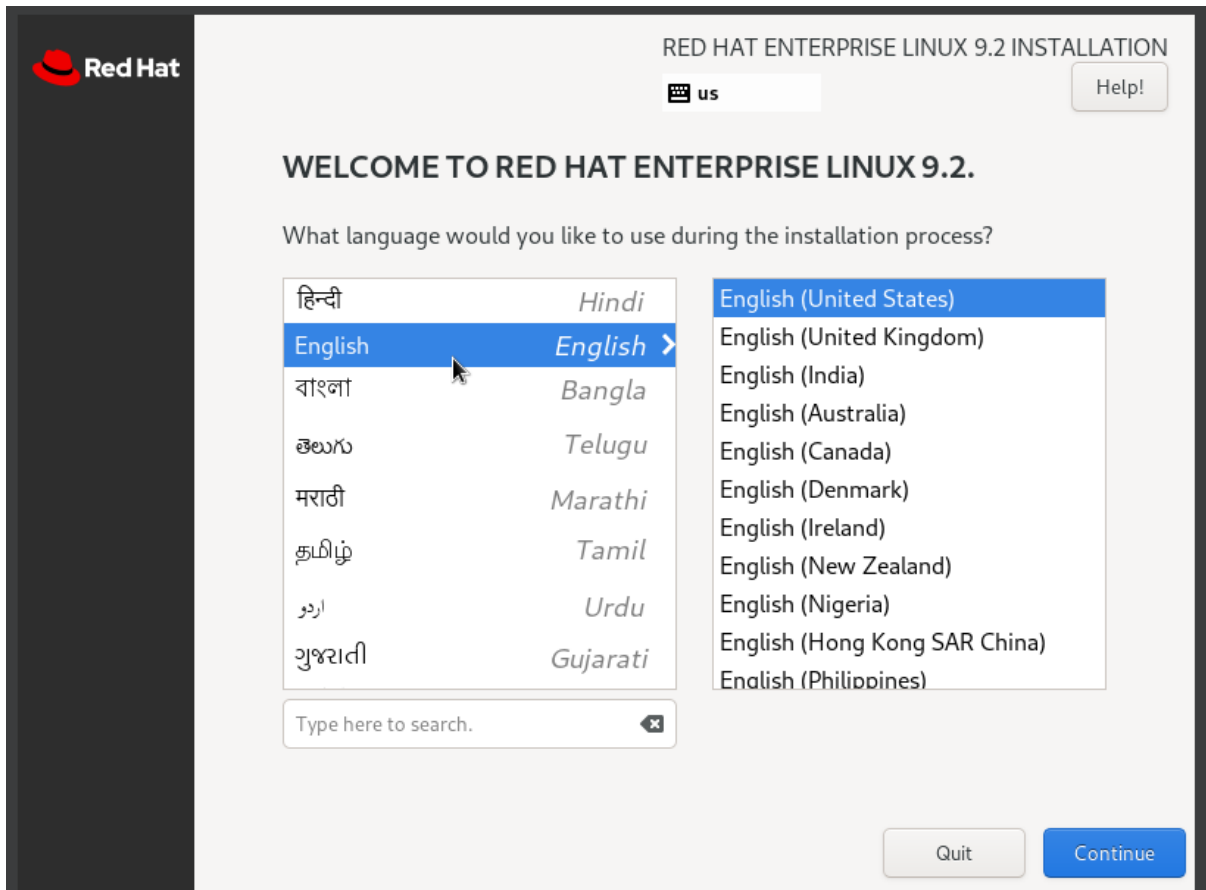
Red Hat

RED HAT ENTERPRISE LINUX 9.2 INSTALLATION

us

Help!

WELCOME TO RED HAT ENTERPRISE LINUX 9.2.

What language would you like to use during the installation process?

| | |
|---|---|
| हिन्दी | Hindi |
| English | English |
| বাংলা | Bangla |
| తెలుగు | Telugu |
| मराठी | Marathi |
| தமிழ் | Tamil |
| اردو | Urdu |
| ગુજરાતી | Gujarati |

English (United States)
English (United Kingdom)
English (India)
English (Australia)
English (Canada)
English (Denmark)
English (Ireland)
English (New Zealand)
English (Nigeria)
English (Hong Kong SAR China)
English (Philippines)

Type here to search.

Quit

Continue